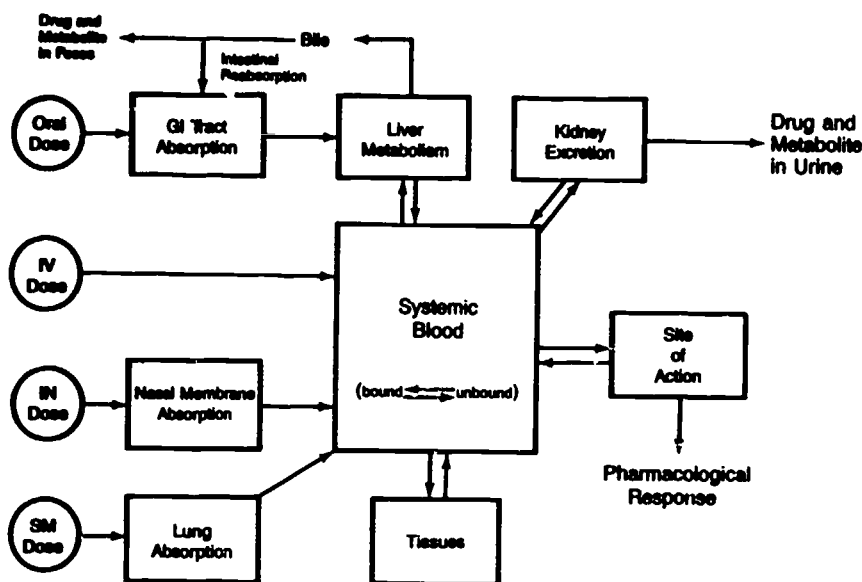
Drug and Metabolite in Feces

Bile

Intestinal Reabsorption

Oral Dose

GI Tract Absorption

Liver Metabolism

Kidney Excretion

Drug and Metabolite in Urine

IV Dose

Systemic Blood

(bound unbound)

Site of Action

IN Dose

Nasal Membrane Absorption

Pharmacological Response

SM Dose

Lung Absorption

Tissues